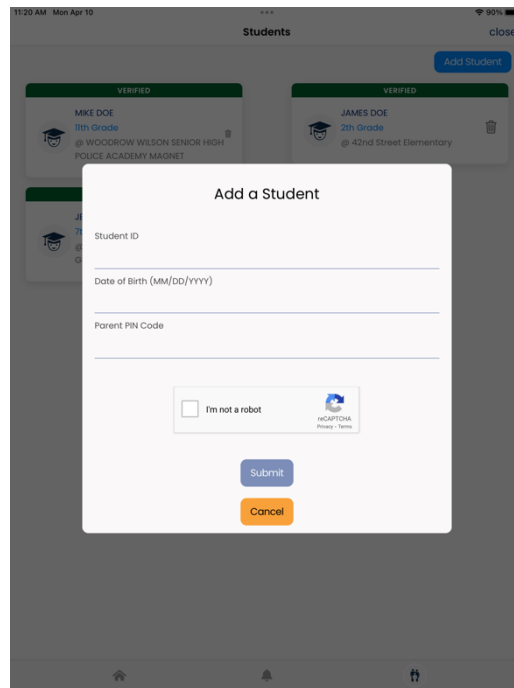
11:20 AM Mon Apr 10

90%

Students

close

Add Student

VERIFIED

MIKE DOE

11th Grade

@ WOODROW WILSON SENIOR HIGH POLICE ACADEMY MAGNET

VERIFIED

JAMES DOE

2th Grade

@ 42nd Street Elementary

JE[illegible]

7t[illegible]

@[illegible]

G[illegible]

Add a Student

Student ID

Date of Birth (MM/DD/YYYY)

Parent PIN Code

I'm not a robot

reCAPTCHA

Privacy - Terms

Submit

Cancel